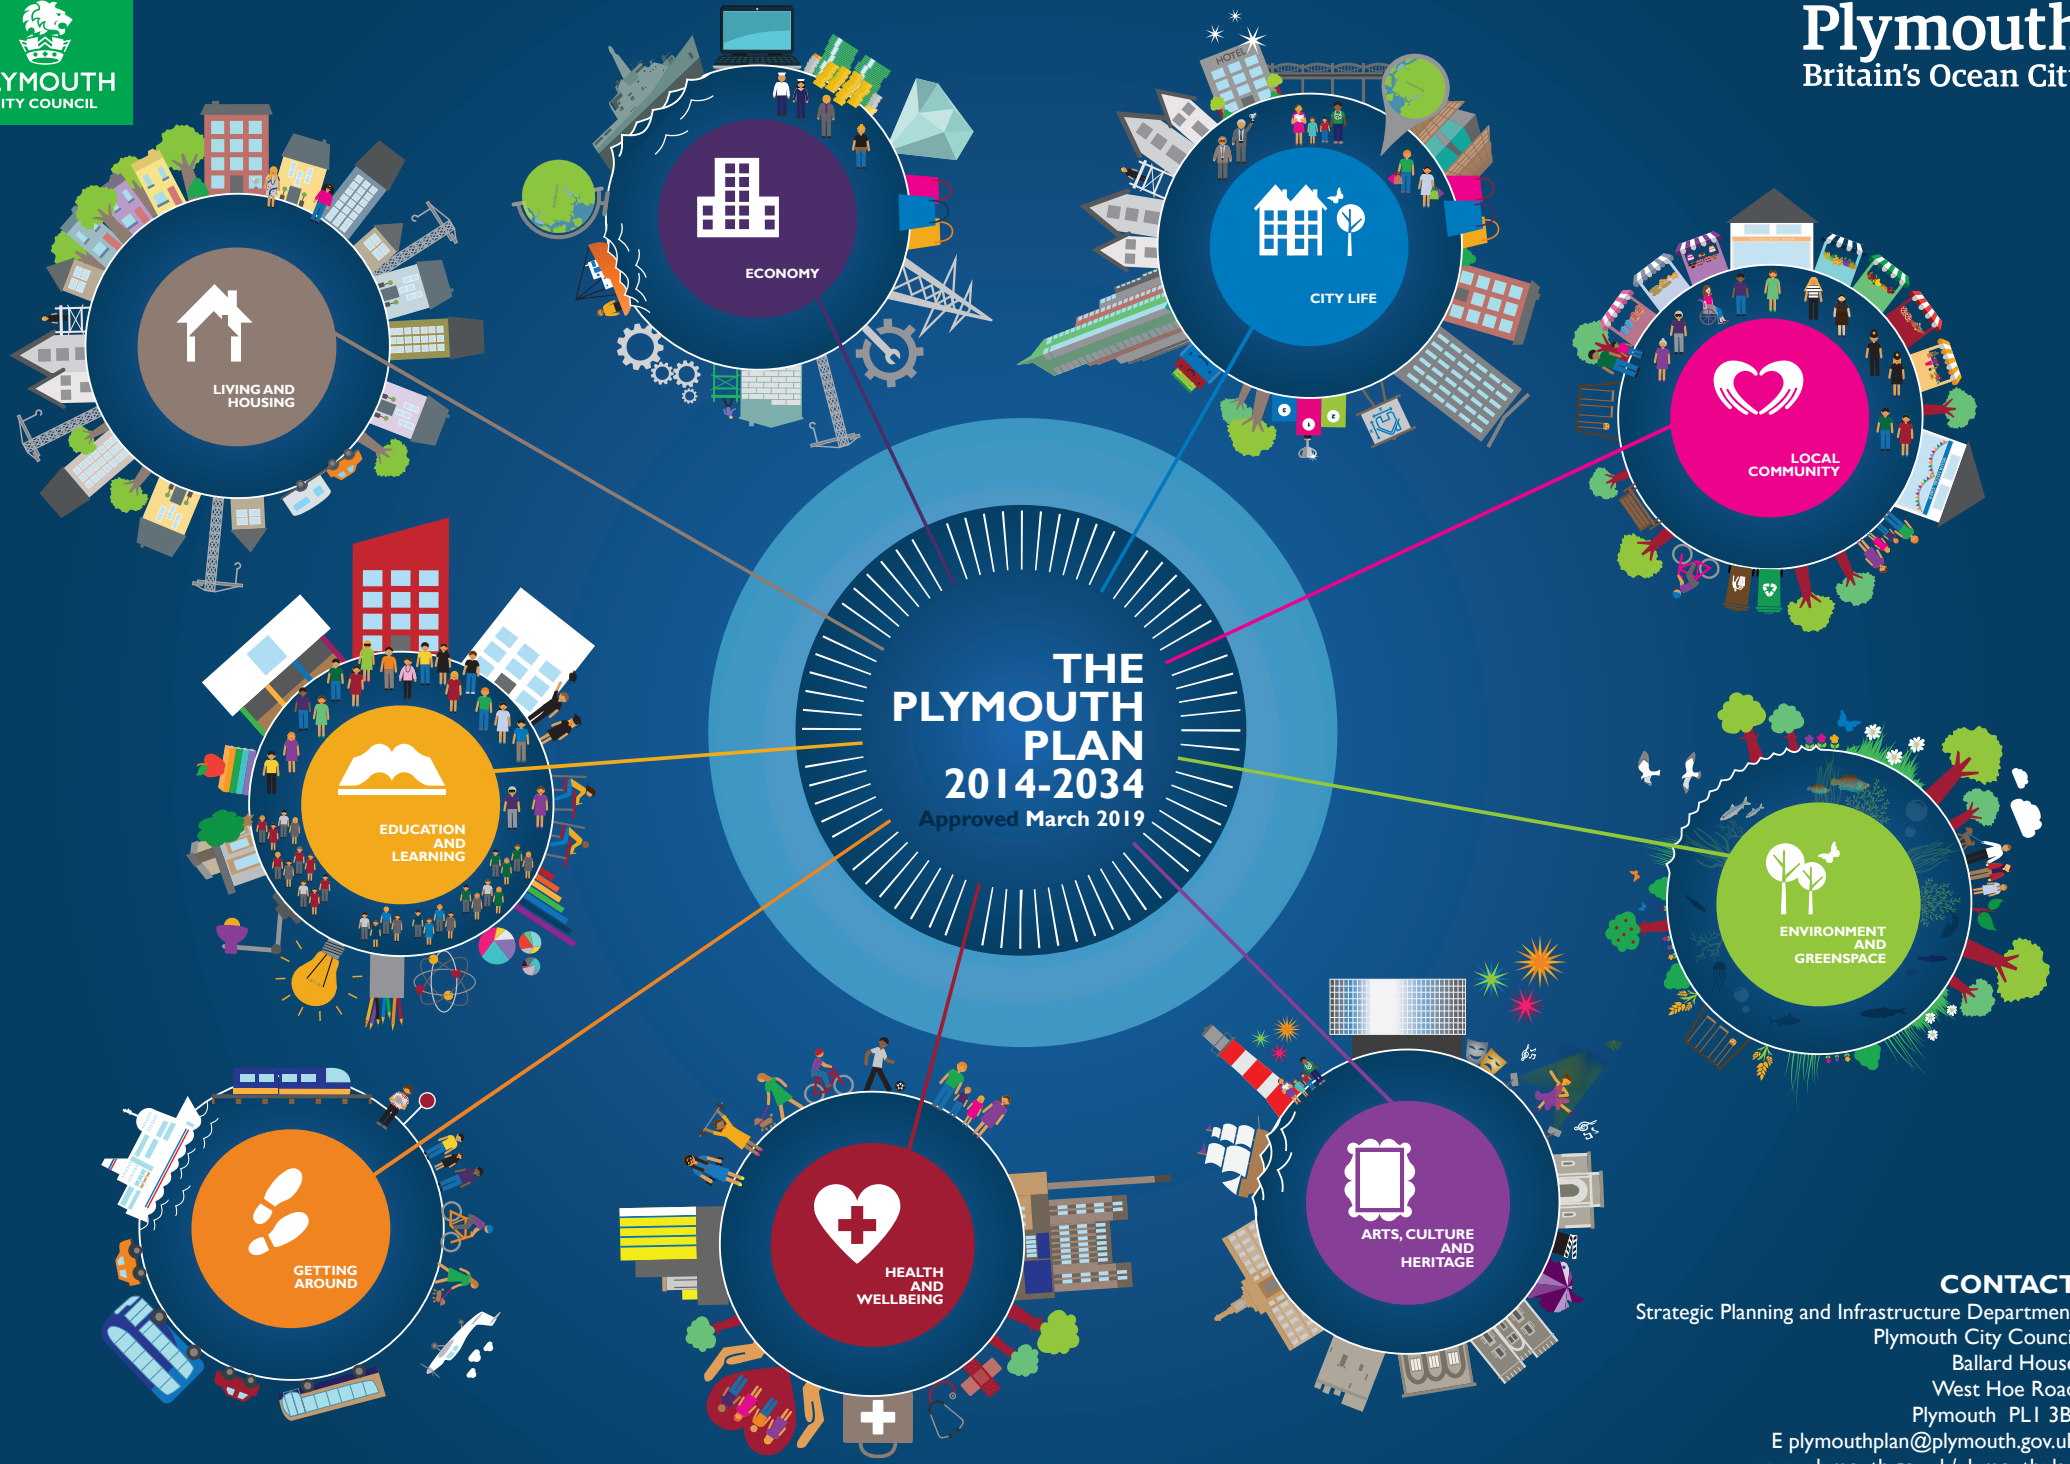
YMOUTH
ITY COUNCIL

Plymouth
Britain's Ocean Cit

LIVING AND HOUSING

ECONOMY

CITY LIFE

LOCAL COMMUNITY

THE PLYMOUTH PLAN 2014-2034
Approved March 2019

EDUCATION AND LEARNING

ENVIRONMENT AND GREENSPACE

GETTING AROUND

HEALTH AND WELLBEING

ARTS, CULTURE AND HERITAGE

CONTACT
Strategic Planning and Infrastructure Departmen
Plymouth City Counci
Ballard Hous
West Hoe Roa
Plymouth PL1 3B
E plymouthplan@plymouth.gov.u